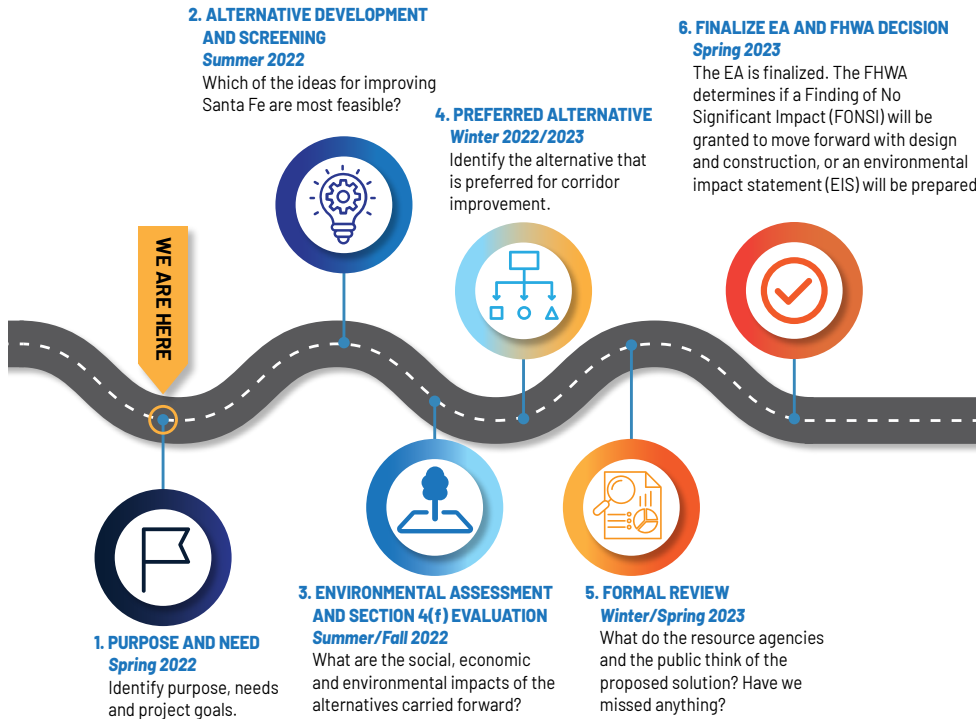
2. ALTERNATIVE DEVELOPMENT AND SCREENING
Summer 2022
Which of the ideas for improving Santa Fe are most feasible?

4. PREFERRED ALTERNATIVE
Winter 2022/2023
Identify the alternative that is preferred for corridor improvement.

6. FINALIZE EA AND FHWA DECISION
Spring 2023
The EA is finalized. The FHWA determines if a Finding of No Significant Impact (FONSI) will be granted to move forward with design and construction, or an environmental impact statement (EIS) will be prepared

WE ARE HERE

1. PURPOSE AND NEED
Spring 2022
Identify purpose, needs and project goals.

3. ENVIRONMENTAL ASSESSMENT AND SECTION 4(f) EVALUATION
Summer/Fall 2022
What are the social, economic and environmental impacts of the alternatives carried forward?

5. FORMAL REVIEW
Winter/Spring 2023
What do the resource agencies and the public think of the proposed solution? Have we missed anything?